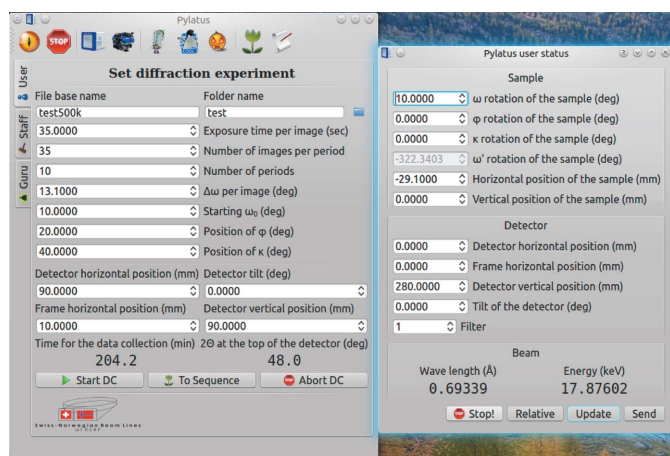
Pylatus

STOP

User
Staff
Guru

Set diffraction experiment

File base name
test500k
Folder name
test

| | |
|---|---|
| 35.0000 | Exposure time per image (sec) |
| 35 | Number of images per period |
| 10 | Number of periods |
| 13.1000 | Δω per image (deg) |
| 10.0000 | Starting $\omega_0$ (deg) |
| 20.0000 | Position of φ (deg) |
| 40.0000 | Position of κ (deg) |

Detector horizontal position (mm)
90.0000
Detector tilt (deg)
0.0000
Frame horizontal position (mm)
10.0000
Detector vertical position (mm)
90.0000
Time for the data collection (min)
204.2
2Θ at the top of the detector (deg)
48.0

Start DC
To Sequence
Abort DC

Swiss-Norwegian Beam Lines

Pylatus user status

Sample

| | |
|---|---|
| 10.0000 | ω rotation of the sample (deg) |
| 0.0000 | φ rotation of the sample (deg) |
| 0.0000 | κ rotation of the sample (deg) |
| -322.3403 | ω' rotation of the sample (deg) |
| -29.1000 | Horizontal position of the sample (mm) |
| 0.0000 | Vertical position of the sample (mm) |

Detector

| | |
|---|---|
| 0.0000 | Detector horizontal position (mm) |
| 0.0000 | Frame horizontal position (mm) |
| 280.0000 | Detector vertical position (mm) |
| 0.0000 | Tilt of the detector (deg) |
| 1 | Filter |

Beam

Wave length (Å)
0.69339
Energy (keV)
17.87602

Stop!
Relative
Update
Send